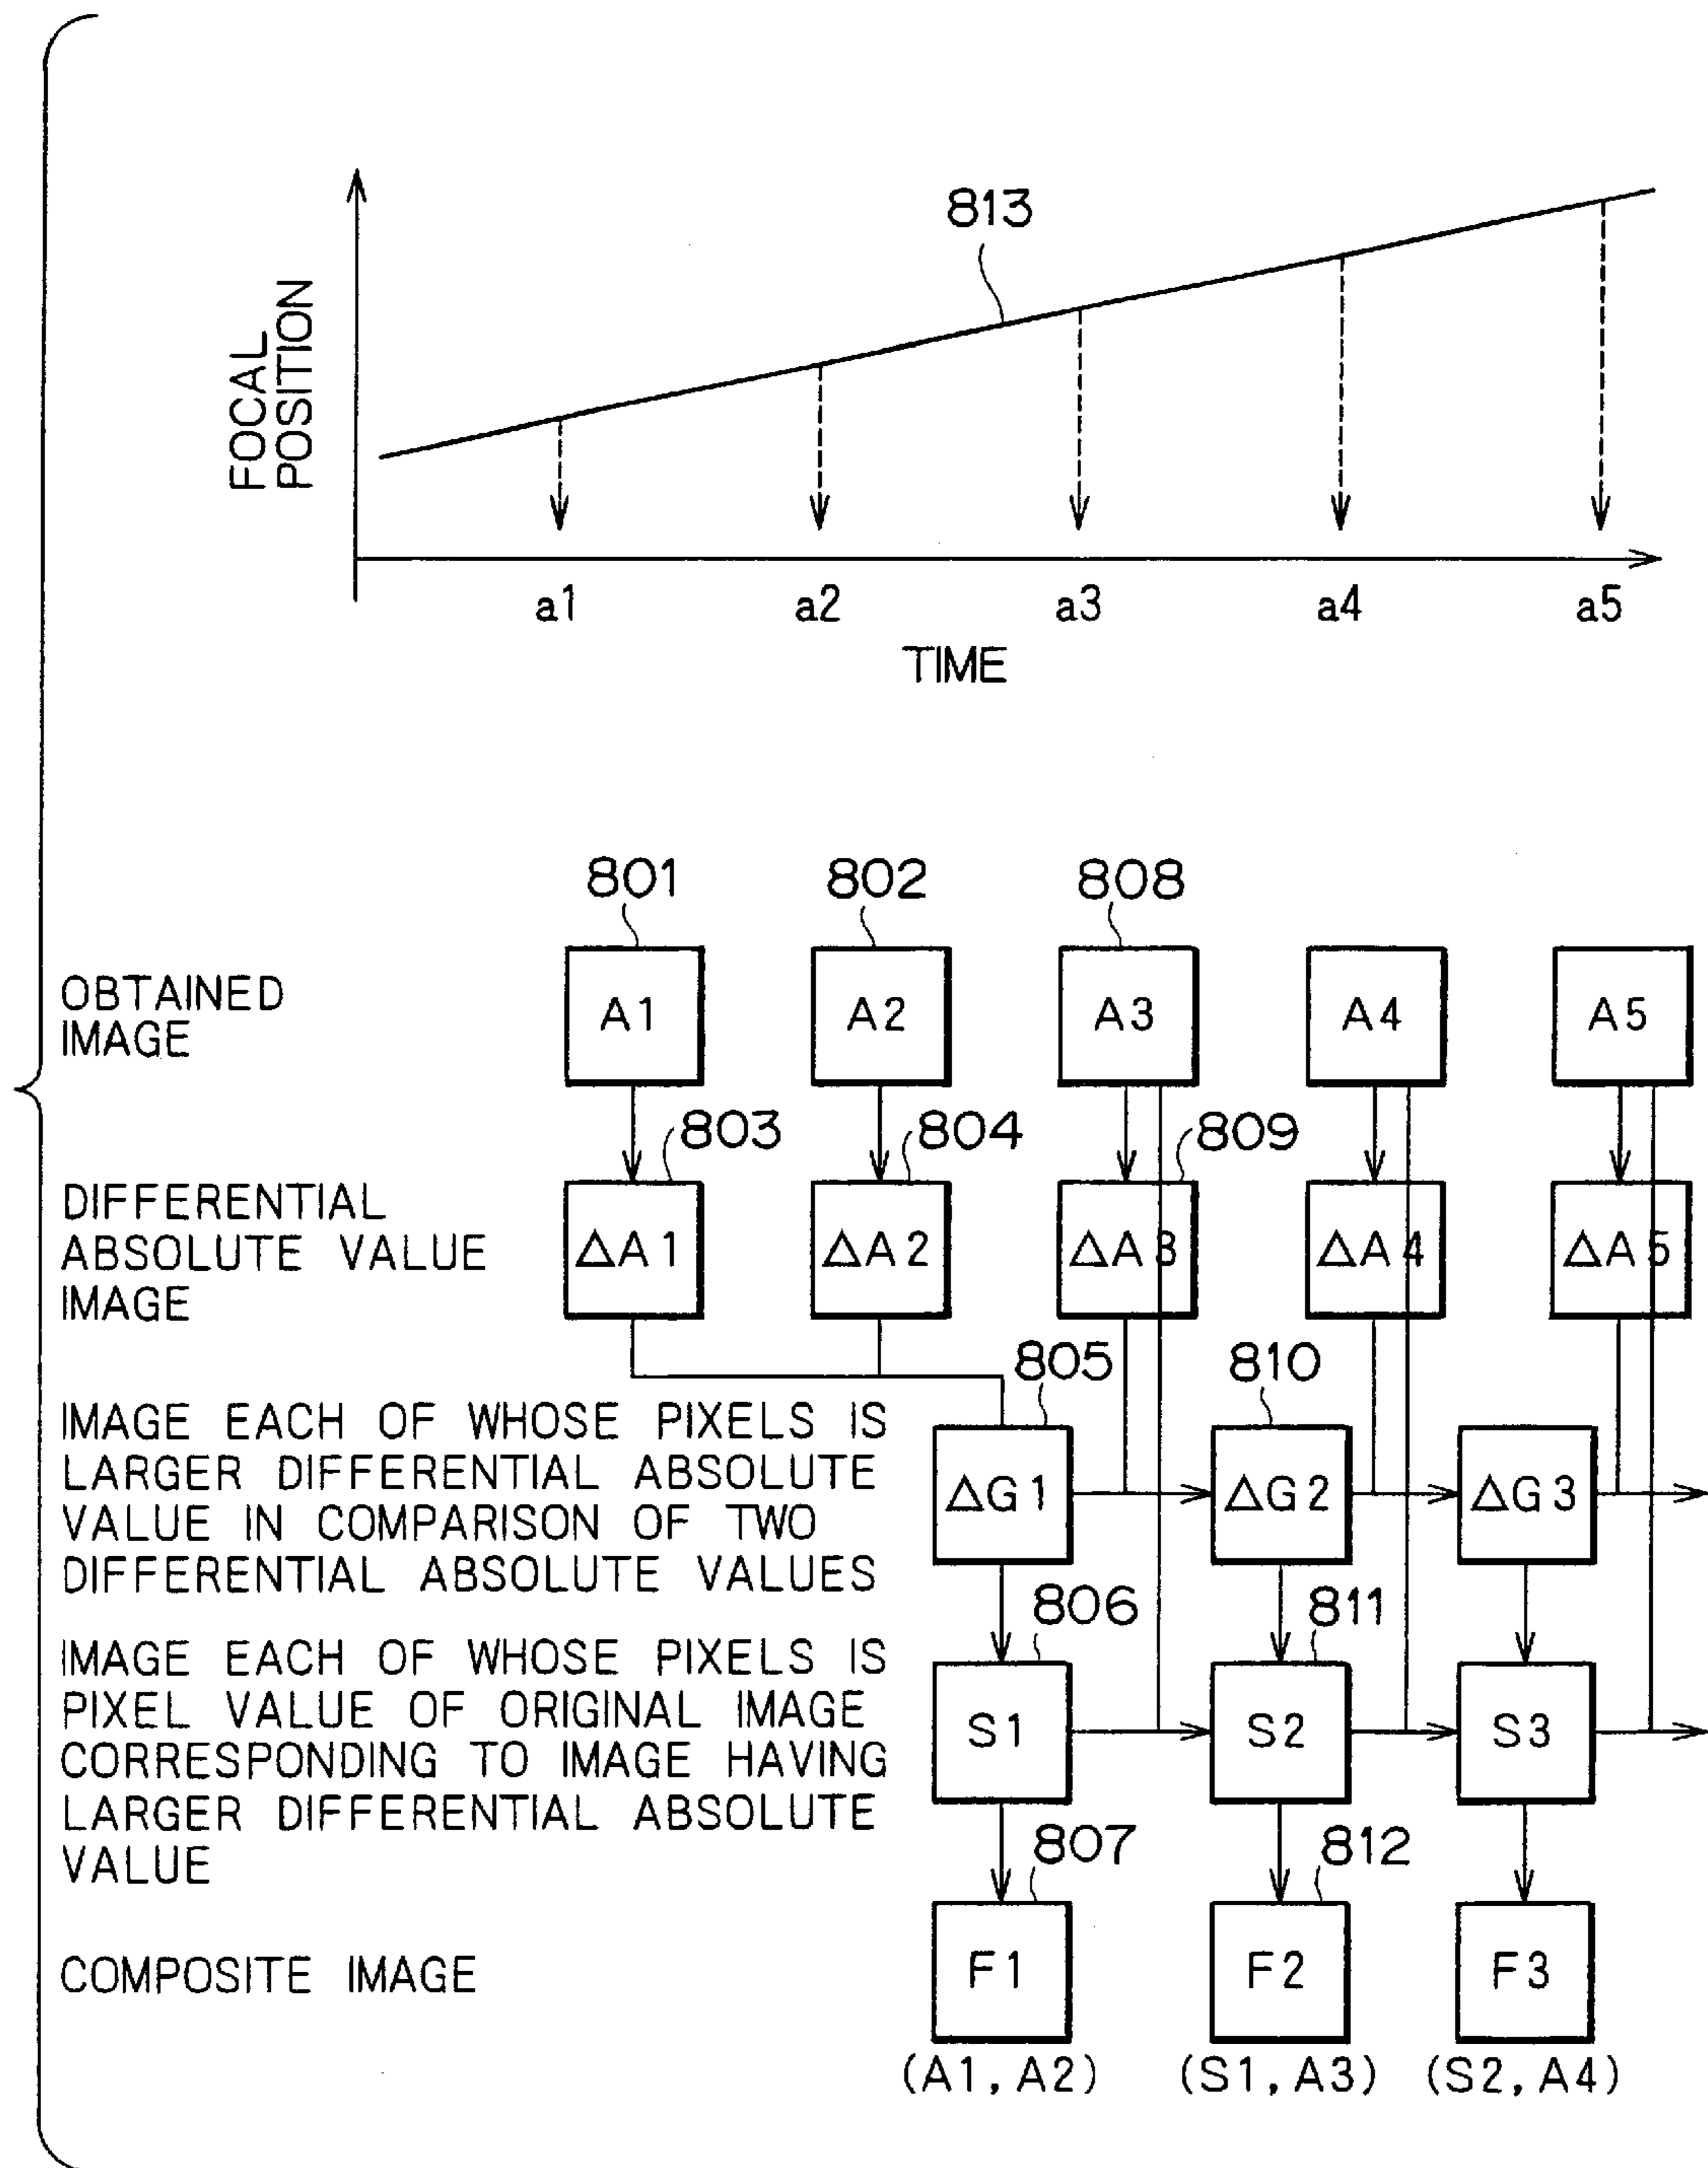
813

FOCAL POSITION

a1 a2 a3 a4 a5

TIME

801 802 808

OBTAINED IMAGE

A1 A2 A3 A4 A5

803 804 809

DIFFERENTIAL ABSOLUTE VALUE IMAGE

ΔA 1 ΔA 2 ΔA 3 ΔA 4 ΔA 5

805 810

IMAGE EACH OF WHOSE PIXELS IS LARGER DIFFERENTIAL ABSOLUTE VALUE IN COMPARISON OF TWO DIFFERENTIAL ABSOLUTE VALUES

ΔG 1 ΔG 2 ΔG 3

806 811

IMAGE EACH OF WHOSE PIXELS IS PIXEL VALUE OF ORIGINAL IMAGE CORRESPONDING TO IMAGE HAVING LARGER DIFFERENTIAL ABSOLUTE VALUE

S1 S2 S3

807 812

COMPOSITE IMAGE

F1 F2 F3

(A1, A2) (S1, A3) (S2, A4)